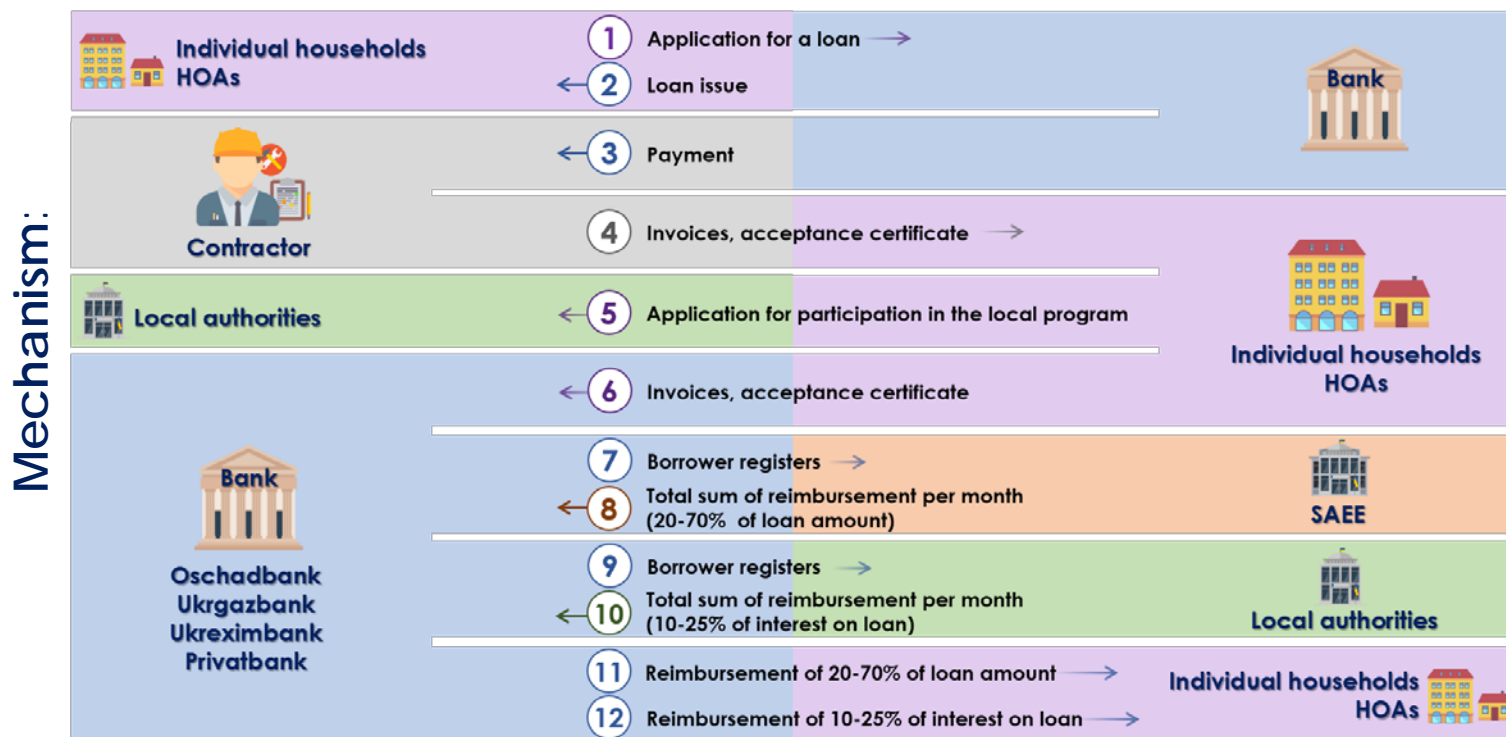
Mechanism:

Individual households
HOAs

1 Application for a loan
2 Loan issue

Bank

Contractor

3 Payment

4 Invoices, acceptance certificate

Local authorities

5 Application for participation in the local program

Individual households
HOAs

6 Invoices, acceptance certificate

Bank

Oschadbank
Ukrgazbank
Ukreximbank
Privatbank

7 Borrower registers
8 Total sum of reimbursement per month (20-70% of loan amount)

SAEE

9 Borrower registers
10 Total sum of reimbursement per month (10-25% of interest on loan)

Local authorities

11 Reimbursement of 20-70% of loan amount
12 Reimbursement of 10-25% of interest on loan

Individual households
HOAs